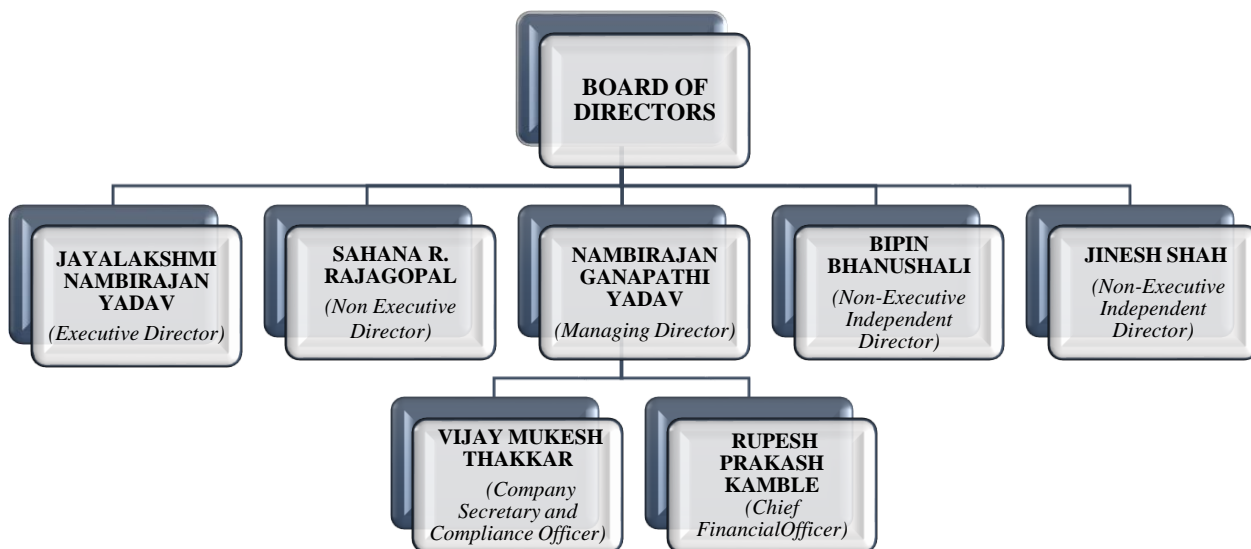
BOARD OF DIRECTORS

JAYALAKSHMI NAMBIRAJAN YADAV
(Executive Director)

SAHANA R. RAJAGOPAL
(Non Executive Director)

NAMBIRAJAN GANAPATHI YADAV
(Managing Director)

BIPIN BHANUSHALI
(Non-Executive Independent Director)

JINESH SHAH
(Non-Executive Independent Director)

VIJAY MUKESH THAKKAR
(Company Secretary and Compliance Officer)

RUPESH PRAKASH KAMBLE
(Chief FinancialOfficer)